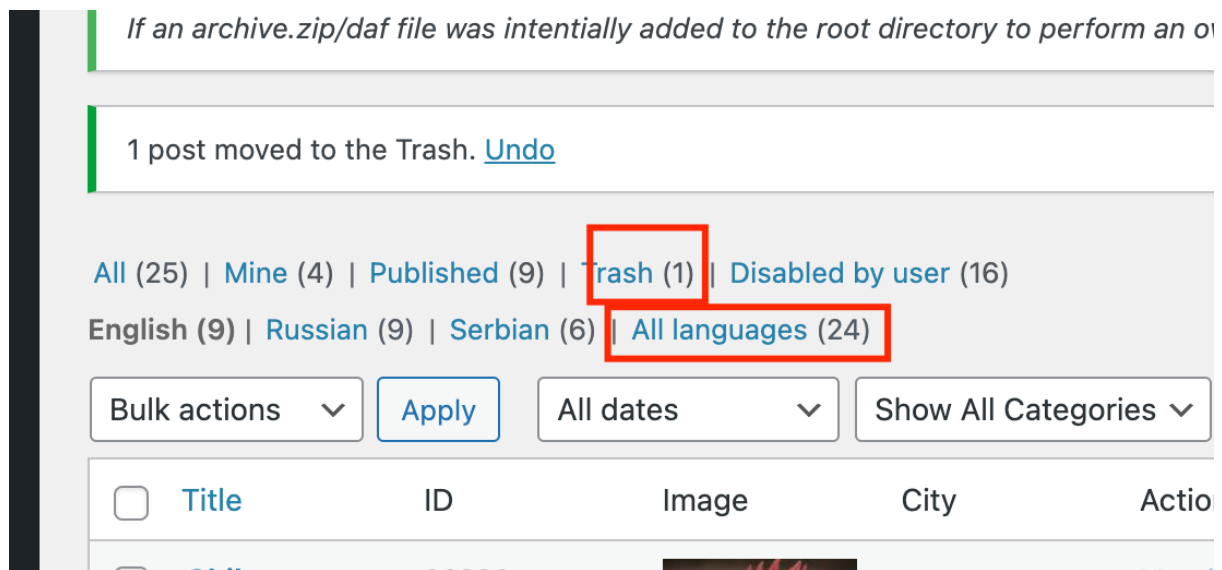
If an archive.zip/daf file was intentially added to the root directory to perform an o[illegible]

1 post moved to the Trash. Undo

All (25) | Mine (4) | Published (9) | Trash (1) | Disabled by user (16)

English (9) | Russian (9) | Serbian (6) | All languages (24)

Bulk actions
Apply
All dates
Show All Categories

Title
ID
Image
City
Actio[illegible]